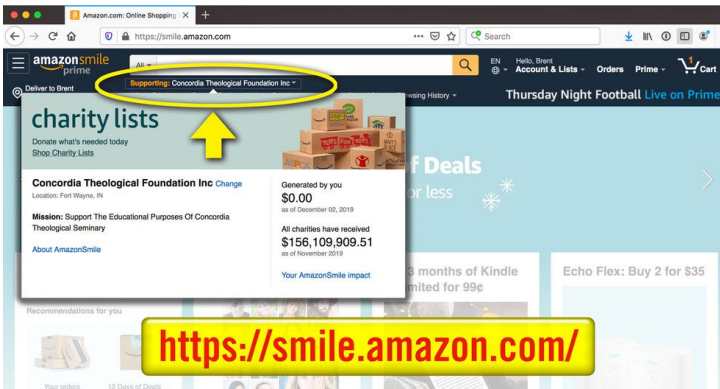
Amazon.com: Online Shopping ×
+
https://smile.amazon.com
Search
amazonsmile prime
All
Supporting: Concordia Theological Foundation Inc
EN
Hello, Brent Account & Lists
Orders
Prime
1 Cart
Deliver to Brent
Browsing History
Thursday Night Football Live on Prime
charity lists
Donate what's needed today
Shop Charity Lists
f Deals
or less
Concordia Theological Foundation Inc Change
Location: Fort Wayne, IN
Mission: Support The Educational Purposes Of Concordia Theological Seminary
About AmazonSmile
Generated by you
$0.00
as of December 02, 2019
All charities have received
$156,109,909.51
as of November 2019
Your AmazonSmile impact
3 months of Kindle
mited for 99¢
Echo Flex: Buy 2 for $35
Recommendations for you
Your orders
12 Days of Deals
https://smile.amazon.com/